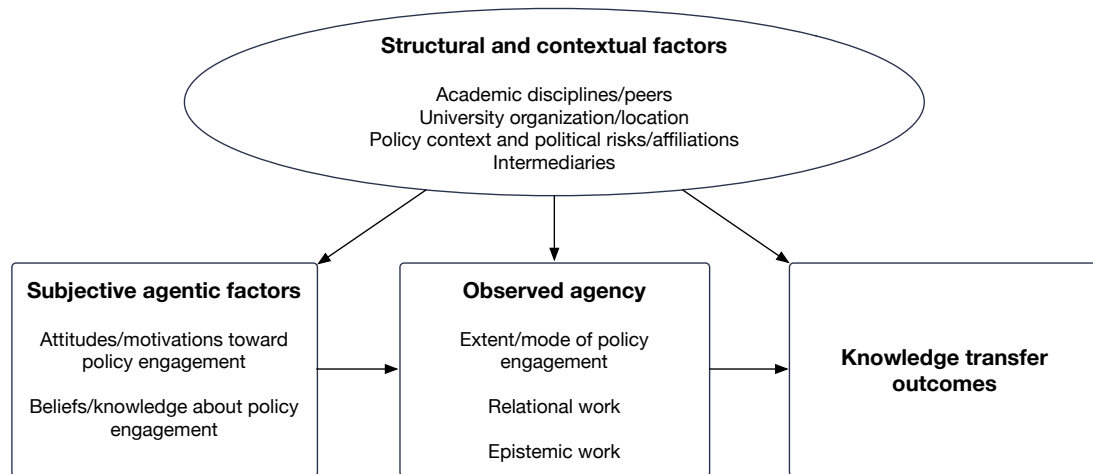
**Structural and contextual factors**

Academic disciplines/peers
University organization/location
Policy context and political risks/affiliations
Intermediaries

**Subjective agentic factors**

Attitudes/motivations toward policy engagement

Beliefs/knowledge about policy engagement

**Observed agency**

Extent/mode of policy engagement

Relational work

Epistemic work

**Knowledge transfer outcomes**